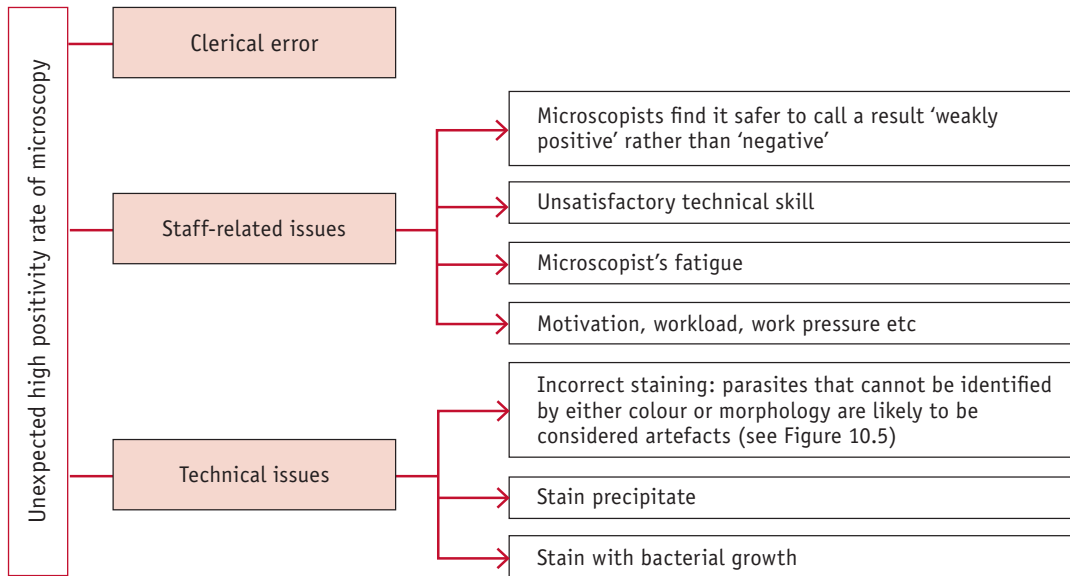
Unexpected high positivity rate of microscopy

Clerical error

Staff-related issues

Microscopists find it safer to call a result 'weakly positive' rather than 'negative'

Unsatisfactory technical skill

Microscopist's fatigue

Motivation, workload, work pressure etc

Technical issues

Incorrect staining: parasites that cannot be identified by either colour or morphology are likely to be considered artefacts (see Figure 10.5)

Stain precipitate

Stain with bacterial growth